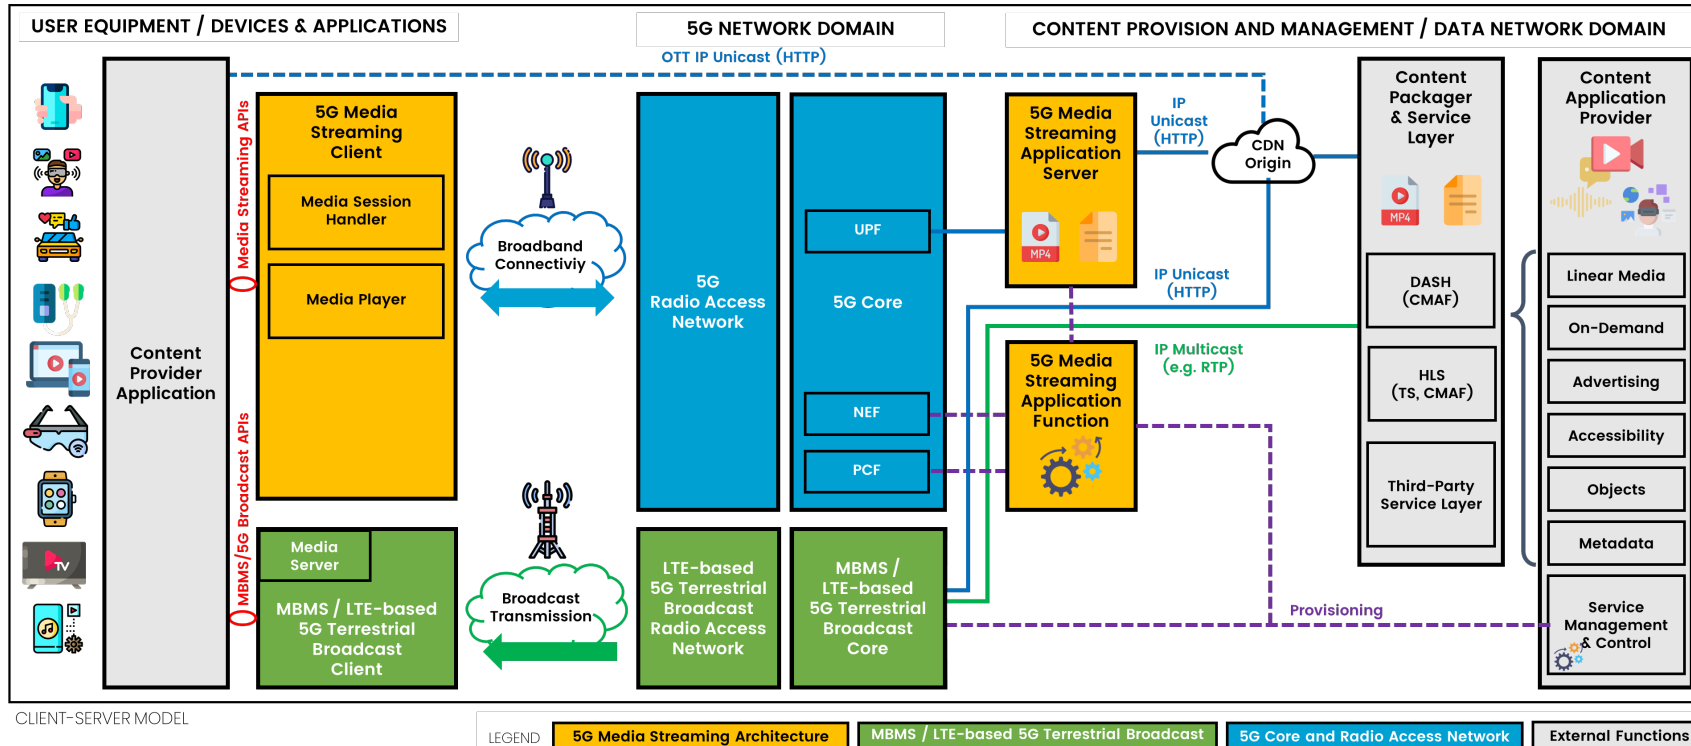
USER EQUIPMENT / DEVICES & APPLICATIONS

5G NETWORK DOMAIN

CONTENT PROVISION AND MANAGEMENT / DATA NETWORK DOMAIN

OTT IP Unicast (HTTP)

Content Provider Application

Media Streaming APIs

5G Media Streaming Client

Media Session Handler

Media Player

MBMS/5G Broadcast APIs

Media Server

MBMS / LTE-based 5G Terrestrial Broadcast Client

Broadband Connectiviy

Broadcast Transmission

5G Radio Access Network

5G Core

UPF

NEF

PCF

LTE-based 5G Terrestrial Broadcast Radio Access Network

MBMS / LTE-based 5G Terrestrial Broadcast Core

5G Media Streaming Application Server

MP4

IP Unicast (HTTP)

CDN Origin

IP Unicast (HTTP)

IP Multicast (e.g. RTP)

5G Media Streaming Application Function

Provisioning

Content Packager & Service Layer

MP4

DASH (CMAF)

HLS (TS, CMAF)

Third-Party Service Layer

Content Application Provider

Linear Media

On-Demand

Advertising

Accessibility

Objects

Metadata

Service Management & Control

TV

CLIENT-SERVER MODEL

LEGEND

5G Media Streaming Architecture

MBMS / LTE-based 5G Terrestrial Broadcast

5G Core and Radio Access Network

External Functions